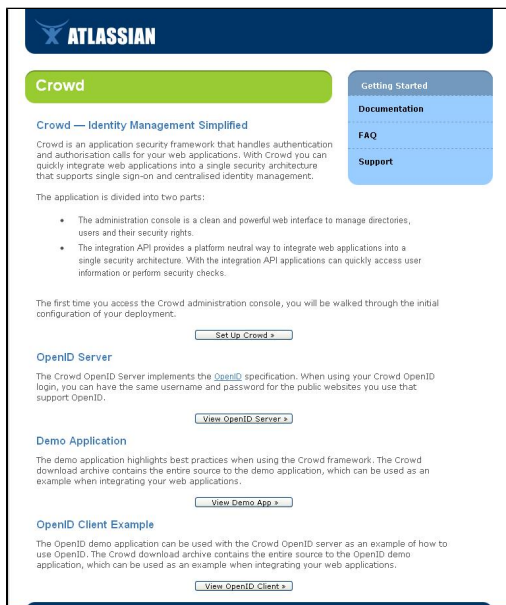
ATLASSIAN

Crowd

Getting Started

Documentation

FAQ

Support

Crowd — Identity Management Simplified

Crowd is an application security framework that handles authentication and authorisation calls for your web applications. With Crowd you can quickly integrate web applications into a single security architecture that supports single sign-on and centralised identity management.

The application is divided into two parts:

- The administration console is a clean and powerful web interface to manage directories, users and their security rights.
- The integration API provides a platform neutral way to integrate web applications into a single security architecture. With the integration API applications can quickly access user information or perform security checks.

The first time you access the Crowd administration console, you will be walked through the initial configuration of your deployment.

Set Up Crowd »

OpenID Server

The Crowd OpenID Server implements the OpenID specification. When using your Crowd OpenID login, you can have the same username and password for the public websites you use that support OpenID.

View OpenID Server »

Demo Application

The demo application highlights best practices when using the Crowd framework. The Crowd download archive contains the entire source to the demo application, which can be used as an example when integrating your web applications.

View Demo App »

OpenID Client Example

The OpenID demo application can be used with the Crowd OpenID server as an example of how to use OpenID. The Crowd download archive contains the entire source to the OpenID demo application, which can be used as an example when integrating your web applications.

View OpenID Client »